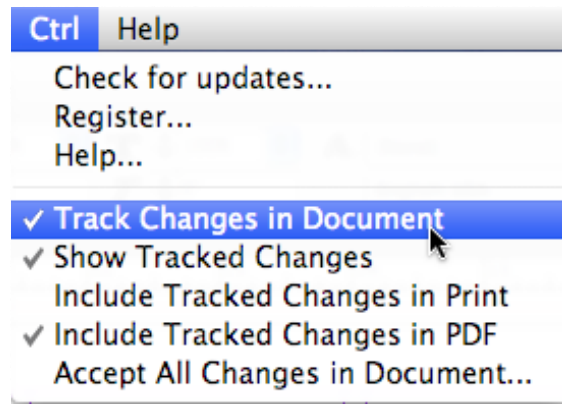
Ctrl Help

Check for updates...
Register...
Help...

✓ Track Changes in Document
✓ Show Tracked Changes
Include Tracked Changes in Print
✓ Include Tracked Changes in PDF
Accept All Changes in Document...